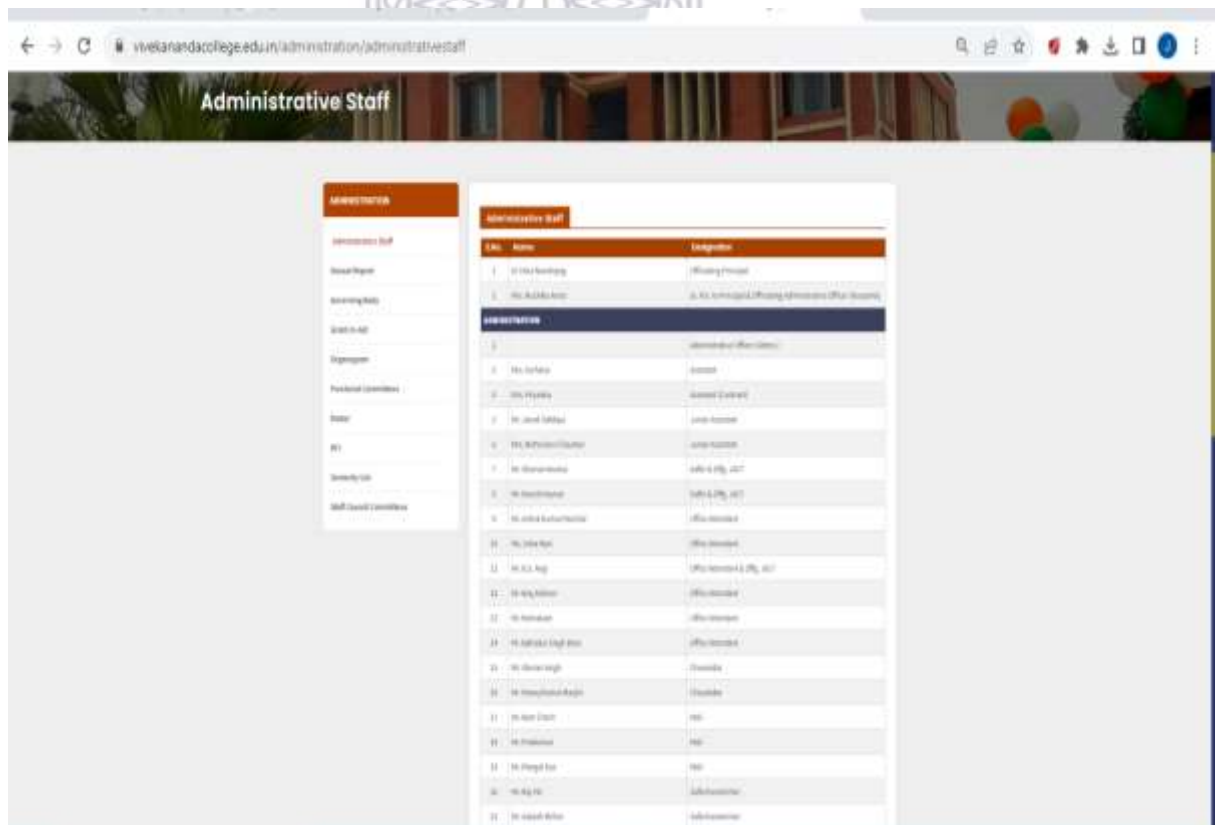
vivekanandacollege.edu.in/administration/administrativestaff

Administrative Staff

ADMINISTRATION

Administrative Staff

Annual Report

Governing Body

Grant-in-Aid

Organogram

Functional Committees

Roster

RTI

Seniority List

Staff Council Committees

Administrative Staff

| S.No. | Name | Designation |
|---|---|---|
| 1 | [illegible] | Officiating Principal |
| 2 | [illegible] | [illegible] |
| ADMINISTRATION | | |
| 3 | | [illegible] |
| 4 | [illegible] | Assistant |
| 5 | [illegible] | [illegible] |
| 6 | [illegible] | Junior Assistant |
| 7 | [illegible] | Junior Assistant |
| 8 | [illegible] | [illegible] |
| 9 | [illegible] | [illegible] |
| 10 | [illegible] | Office Attendant |
| 11 | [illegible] | Office Attendant |
| 12 | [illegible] | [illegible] |
| 13 | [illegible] | Office Attendant |
| 14 | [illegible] | Office Attendant |
| 15 | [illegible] | Office Attendant |
| 16 | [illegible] | Chowkidar |
| 17 | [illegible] | Chowkidar |
| 18 | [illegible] | Mali |
| 19 | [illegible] | Mali |
| 20 | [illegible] | Mali |
| 21 | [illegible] | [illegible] |
| 22 | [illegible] | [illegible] |